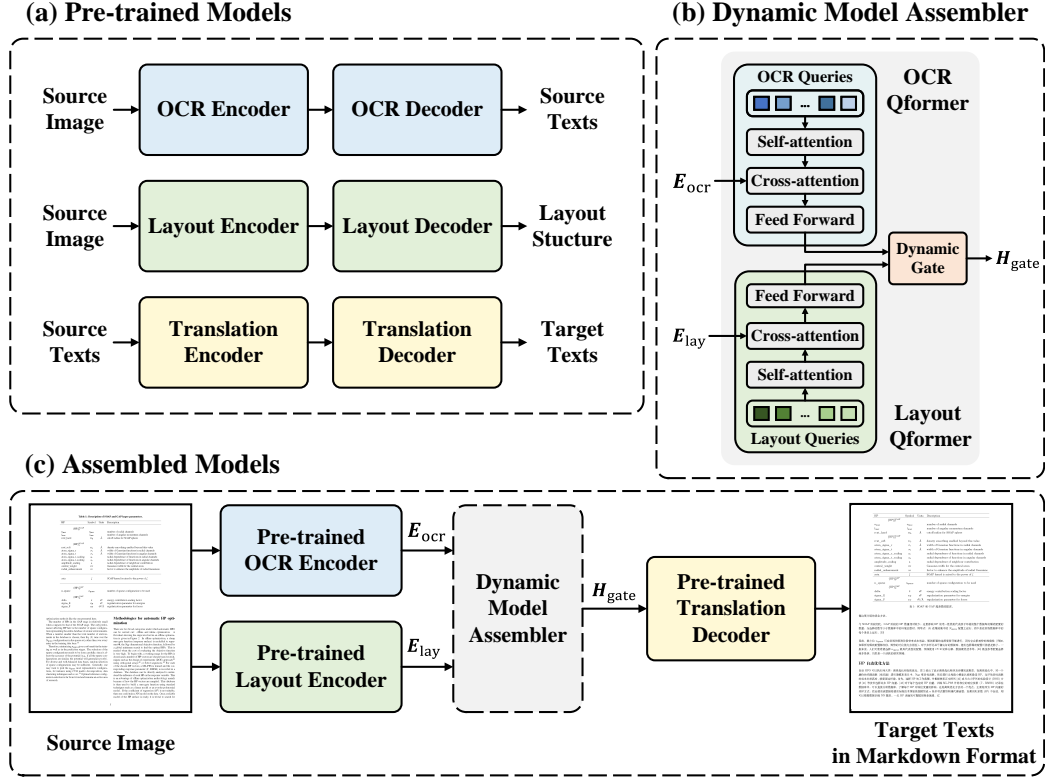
(a) Pre-trained Models

Source Image → OCR Encoder → OCR Decoder → Source Texts

Source Image → Layout Encoder → Layout Decoder → Layout Stucture

Source Texts → Translation Encoder → Translation Decoder → Target Texts

(b) Dynamic Model Assembler

OCR Queries

...

Self-attention

$E_{\mathrm{ocr}}$

Cross-attention

Feed Forward

OCR Qformer

Dynamic Gate

$H_{\mathrm{gate}}$

Feed Forward

$E_{\mathrm{lay}}$

Cross-attention

Self-attention

...

Layout Queries

Layout Qformer

(c) Assembled Models

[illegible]

Source Image

Pre-trained OCR Encoder

$E_{\mathrm{ocr}}$

Pre-trained Layout Encoder

$E_{\mathrm{lay}}$

Dynamic Model Assembler

$H_{\mathrm{gate}}$

Pre-trained Translation Decoder

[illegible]

Target Texts in Markdown Format